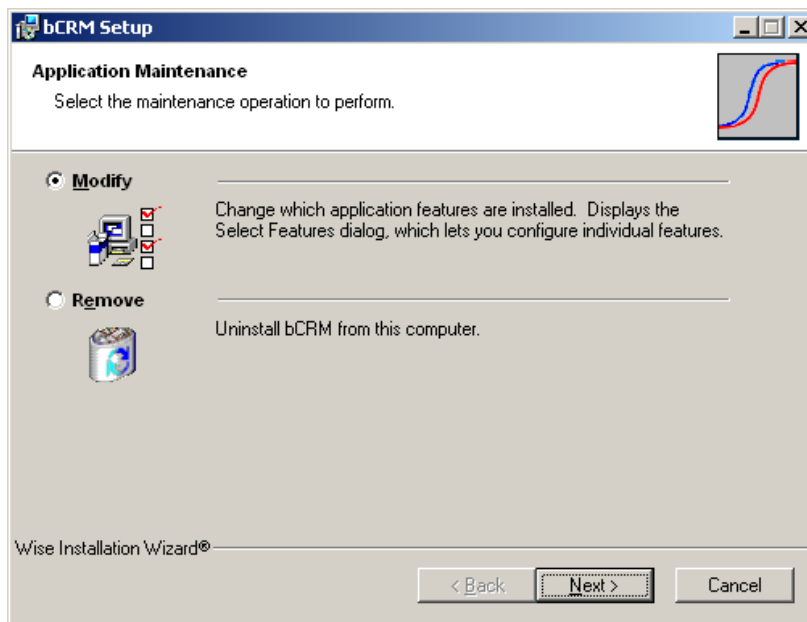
bCRM Setup

Application Maintenance

Select the maintenance operation to perform.

Modify

Change which application features are installed. Displays the Select Features dialog, which lets you configure individual features.

Remove

Uninstall bCRM from this computer.

Wise Installation Wizard®

< Back

Next >

Cancel